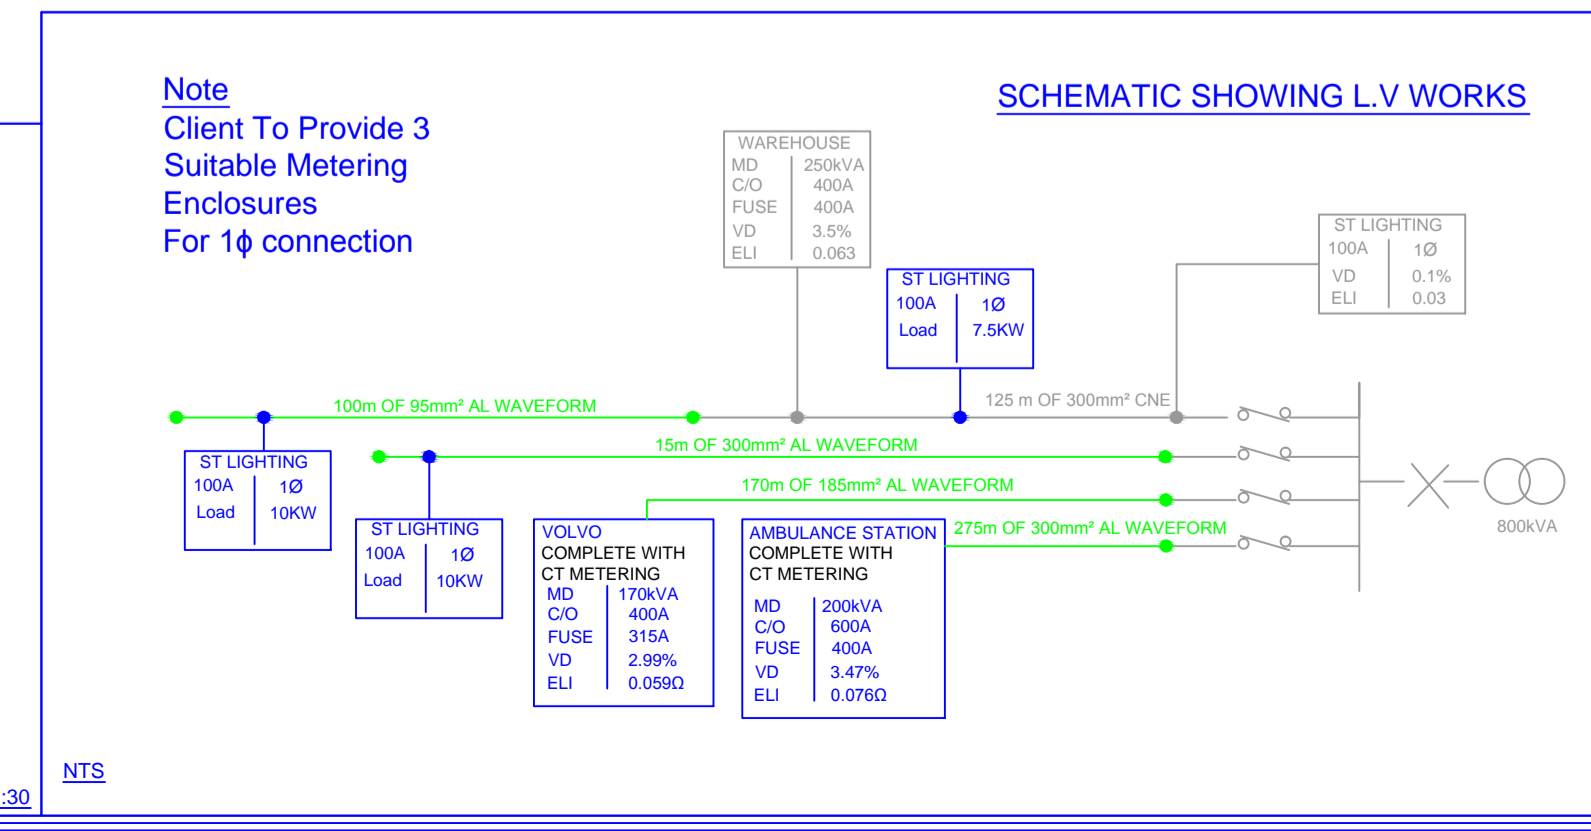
Note
Client To Provide 3
Suitable Metering
Enclosures
For 1ϕ connection

SCHEMATIC SHOWING L.V WORKS

WAREHOUSE
MD 250kVA
C/O 400A
FUSE 400A
VD 3.5%
ELI 0.063

ST LIGHTING
100A 1Ø
Load 7.5KW

ST LIGHTING
100A 1Ø
VD 0.1%
ELI 0.03

100m OF 95mm² AL WAVEFORM

125 m OF 300mm² CNE

15m OF 300mm² AL WAVEFORM

170m OF 185mm² AL WAVEFORM

275m OF 300mm² AL WAVEFORM

800kVA

ST LIGHTING
100A 1Ø
Load 10KW

ST LIGHTING
100A 1Ø
Load 10KW

VOLVO
COMPLETE WITH
CT METERING
MD 170kVA
C/O 400A
FUSE 315A
VD 2.99%
ELI 0.059Ω

AMBULANCE STATION
COMPLETE WITH
CT METERING
MD 200kVA
C/O 600A
FUSE 400A
VD 3.47%
ELI 0.076Ω

NTS

:30